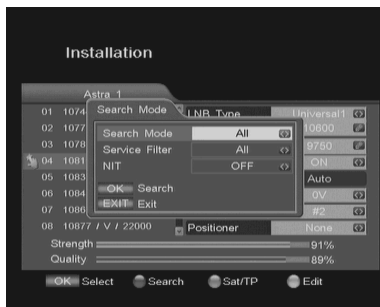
Installation

Astra 1

01 1074

02 1077

03 1078

04 1081

05 1083

06 1084

07 1086

08 10877 / V / 22000

Search Mode

Search Mode All

Service Filter All

NIT OFF

OK Search

EXIT Exit

LNB Type Universal1

10600

9750

ON

Auto

0V

#2

Positioner None

Strength 91%

Quality 89%

OK Select Search Sat/TP Edit